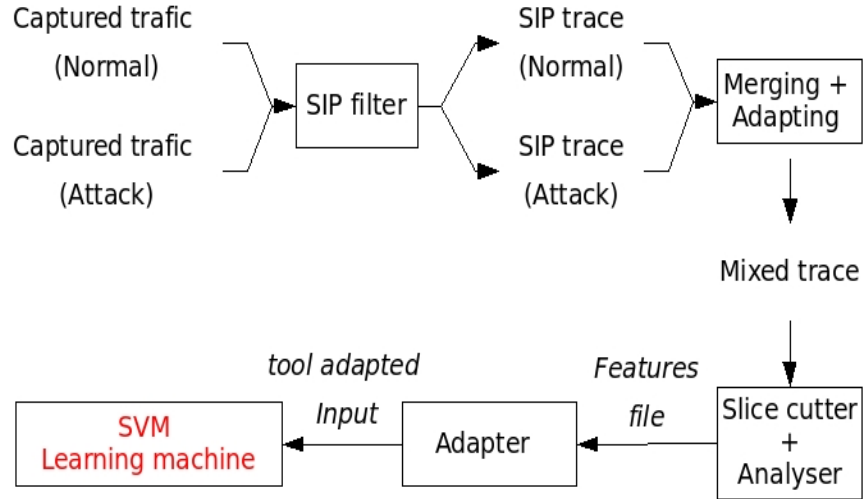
Captured trafic (Normal)

Captured trafic (Attack)

SIP filter

SIP trace (Normal)

SIP trace (Attack)

Merging + Adapting

Mixed trace

Slice cutter + Analyser

Features file

Adapter

tool adapted Input

SVM Learning machine